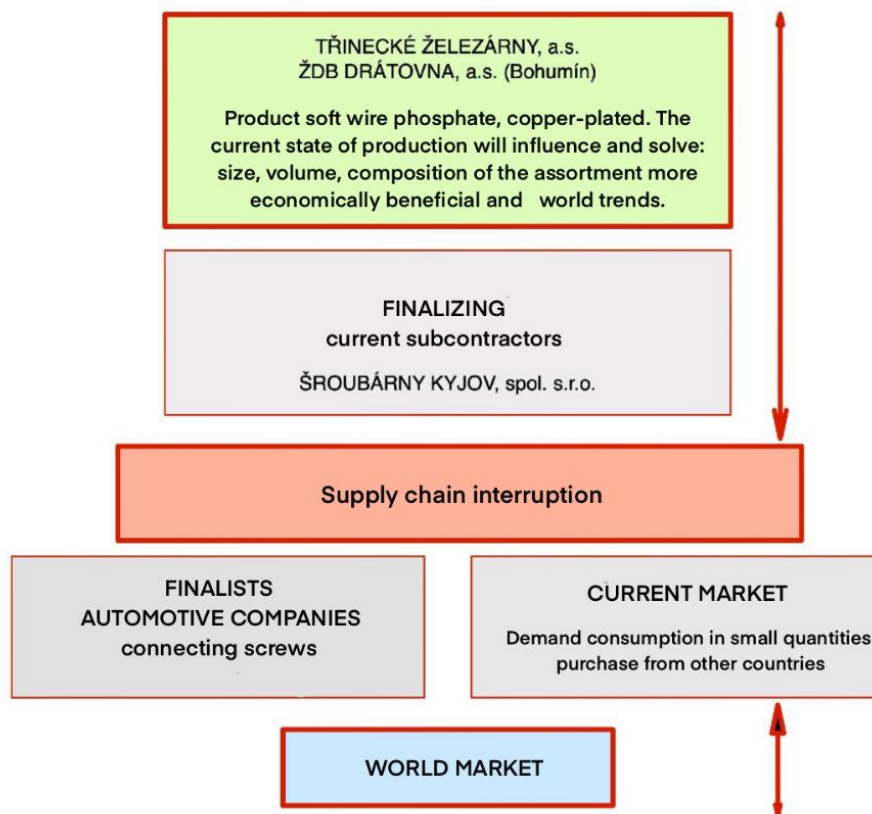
TŘINECKÉ ŽELEZÁRNY, a.s.
ŽDB DRÁTOVNA, a.s. (Bohumín)

Product soft wire phosphate, copper-plated. The current state of production will influence and solve: size, volume, composition of the assortment more economically beneficial and world trends.

FINALIZING
current subcontractors

ŠROUBÁRNY KYJOV, spol. s.r.o.

Supply chain interruption

FINALISTS
AUTOMOTIVE COMPANIES
connecting screws

CURRENT MARKET

Demand consumption in small quantities
purchase from other countries

WORLD MARKET